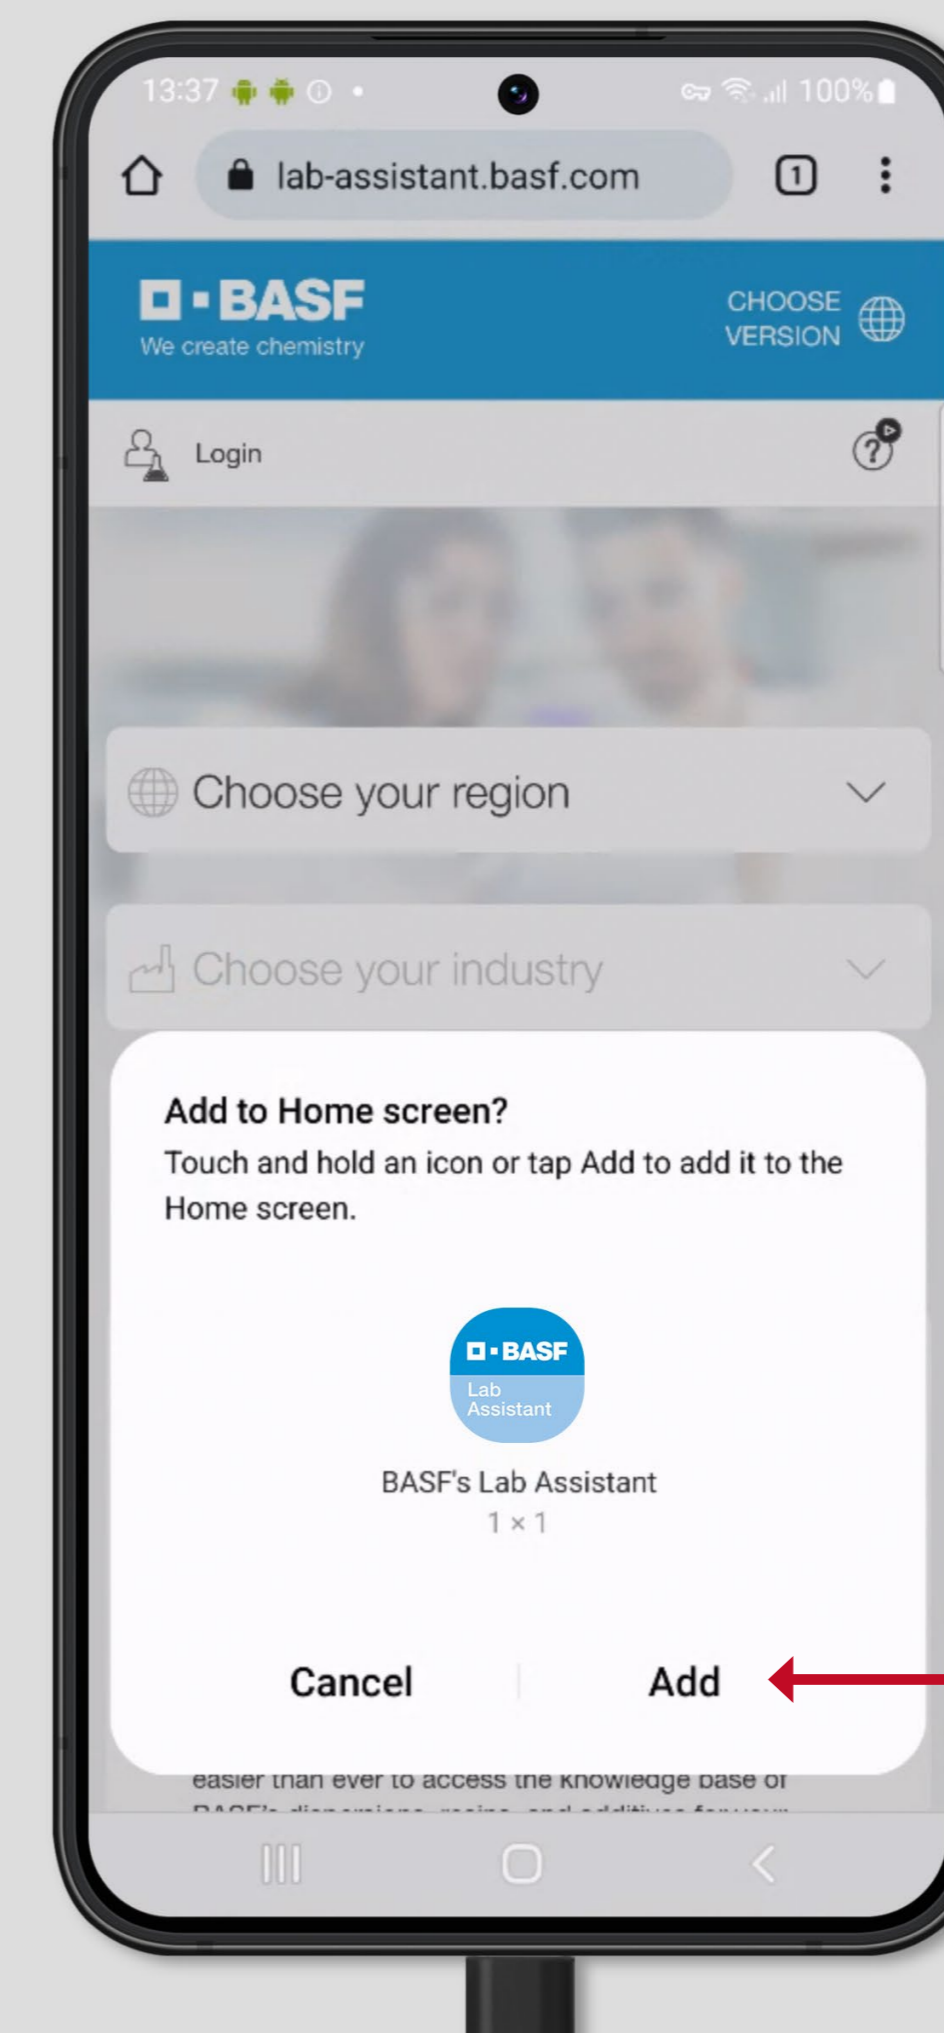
13:37 100%

lab-assistant.basf.com

1

BASF
We create chemistry

CHOOSE VERSION

Login

Choose your region

Choose your industry

Add to Home screen?
Touch and hold an icon or tap Add to add it to the Home screen.

BASF
Lab Assistant

BASF's Lab Assistant
1 × 1

Cancel

Add

easier than ever to access the knowledge base of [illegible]